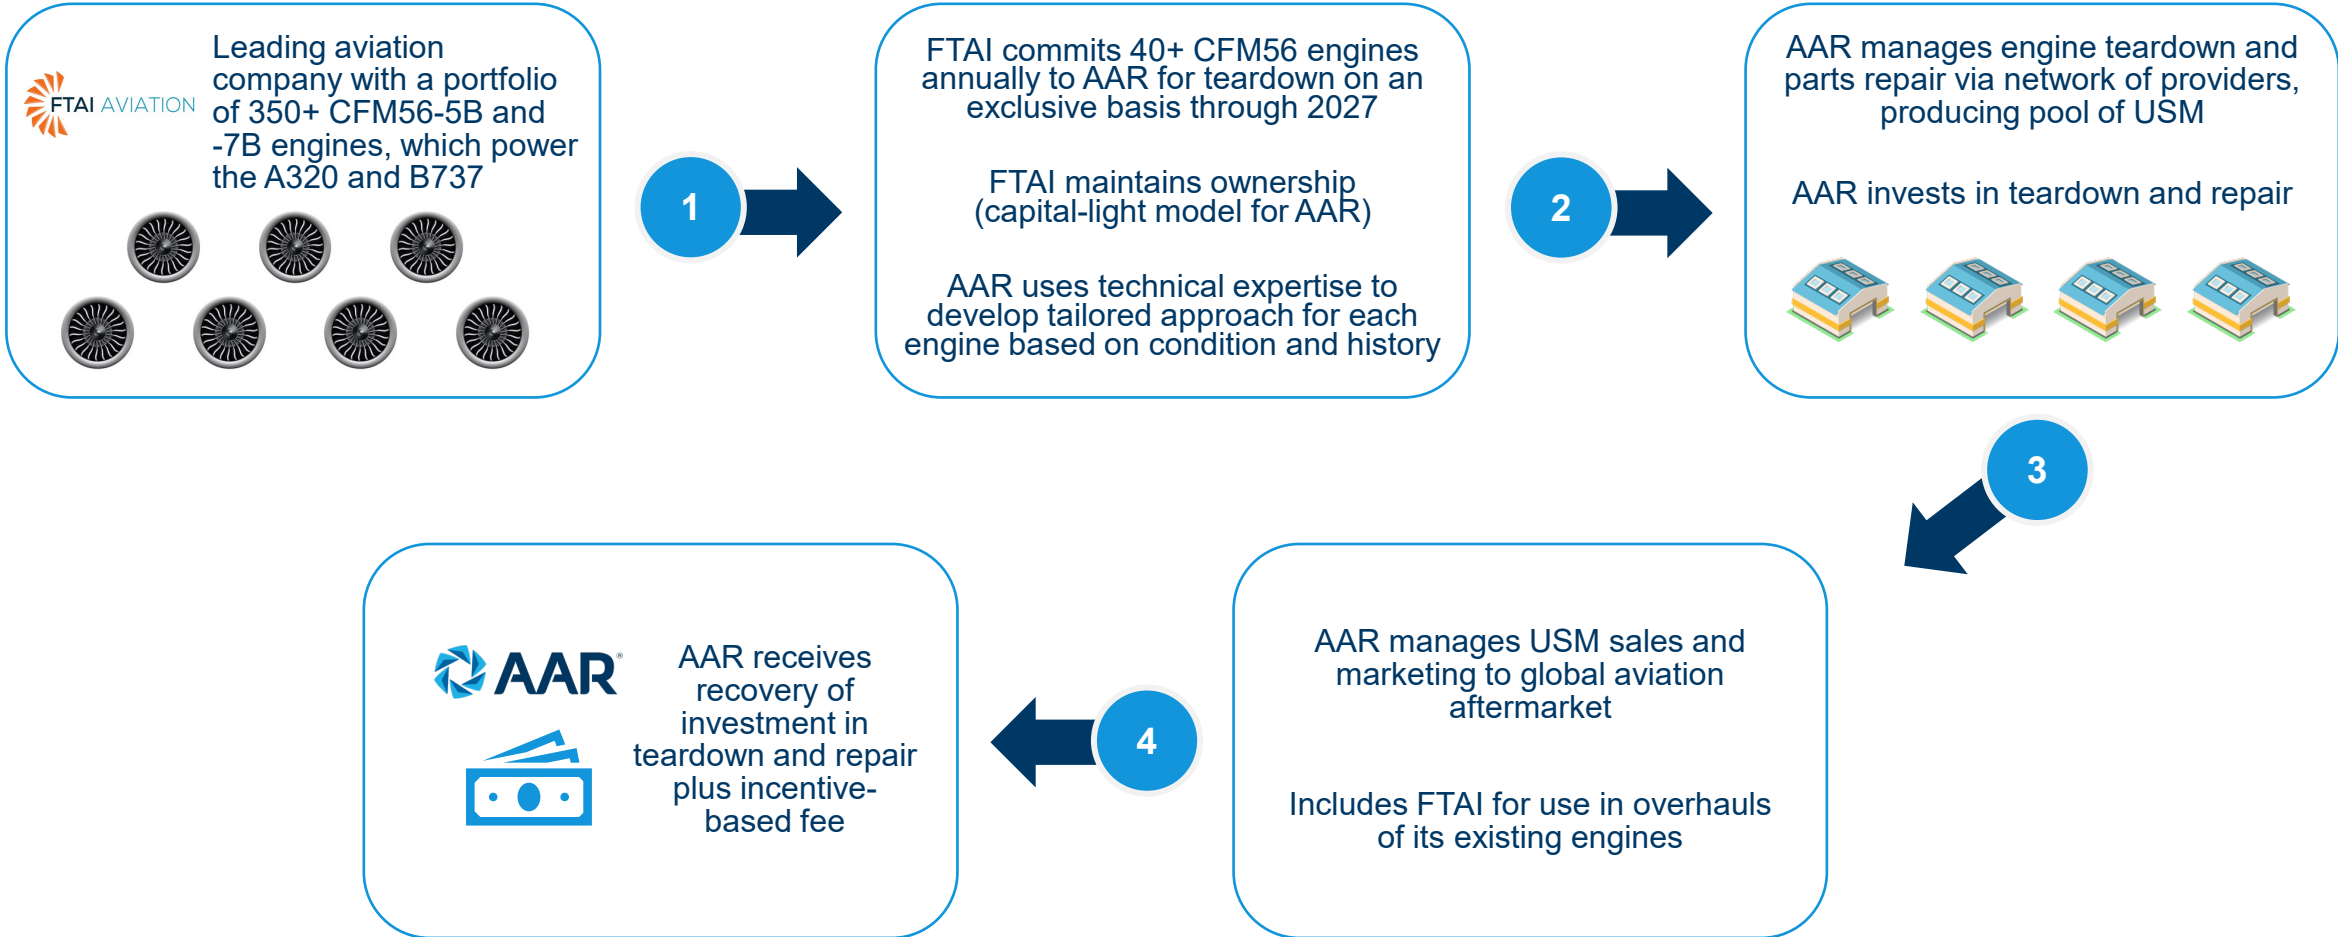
FTAI AVIATION

Leading aviation company with a portfolio of 350+ CFM56-5B and -7B engines, which power the A320 and B737

1

FTAI commits 40+ CFM56 engines annually to AAR for teardown on an exclusive basis through 2027

FTAI maintains ownership (capital-light model for AAR)

AAR uses technical expertise to develop tailored approach for each engine based on condition and history

2

AAR manages engine teardown and parts repair via network of providers, producing pool of USM

AAR invests in teardown and repair

3

AAR manages USM sales and marketing to global aviation aftermarket

Includes FTAI for use in overhauls of its existing engines

4

AAR

AAR receives recovery of investment in teardown and repair plus incentive-based fee